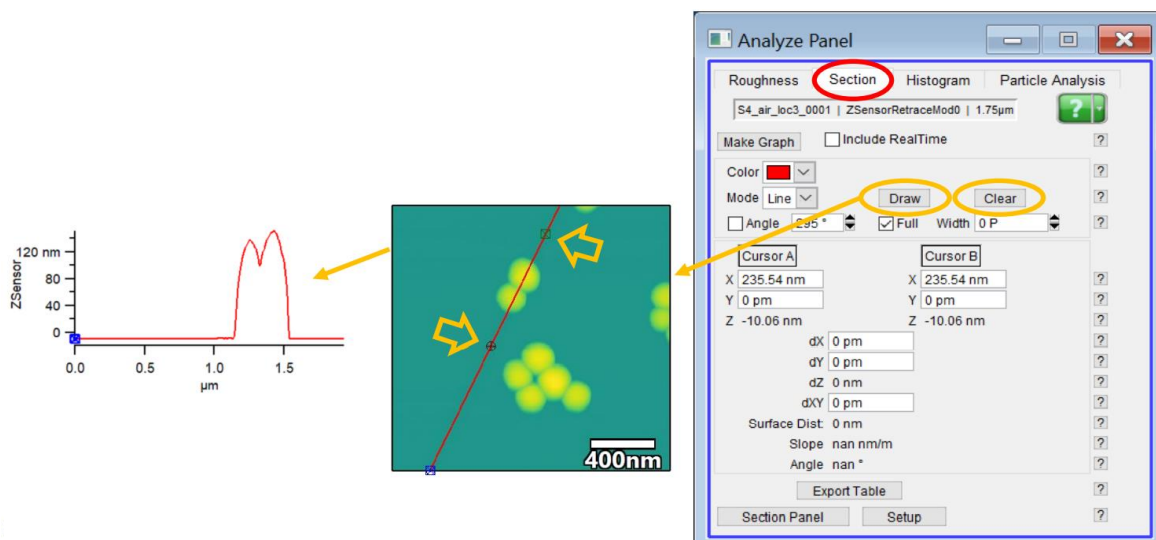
120 nm
80
40
0
ZSensor
0.0
0.5
1.0
1.5
µm

400nm

Analyze Panel

Roughness
Section
Histogram
Particle Analysis

S4_air_loc3_0001 | ZSensorRetraceMod0 | 1.75µm

?

Make Graph
Include RealTime
?

Color
?
Mode Line
Draw
Clear
?
Angle 295 °
Full
Width 0 P
?

Cursor A
Cursor B
X 235.54 nm
X 235.54 nm
?
Y 0 pm
Y 0 pm
?
Z -10.06 nm
Z -10.06 nm
?
dX 0 pm
?
dY 0 pm
?
dZ 0 nm
?
dXY 0 pm
?
Surface Dist 0 nm
?
Slope nan nm/m
?
Angle nan °
?

Export Table
?
Section Panel
Setup
?